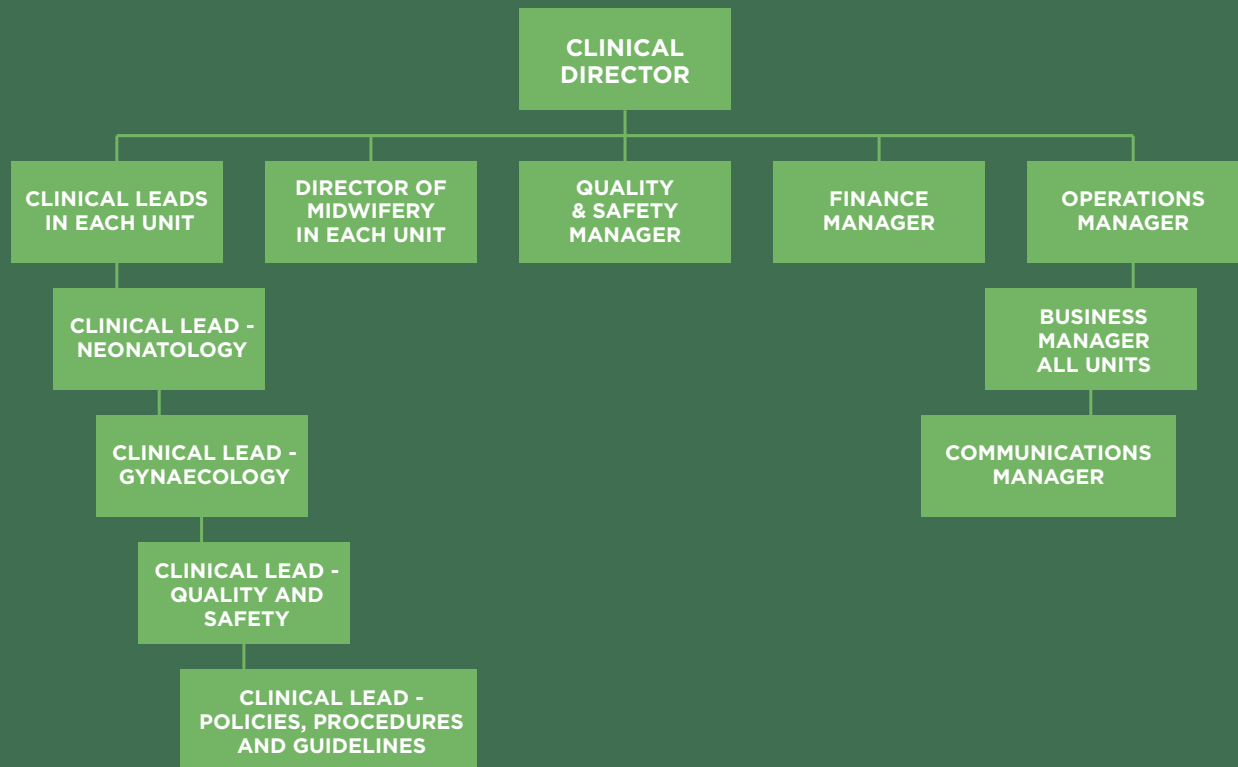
CLINICAL DIRECTOR

CLINICAL LEADS IN EACH UNIT

DIRECTOR OF MIDWIFERY IN EACH UNIT

QUALITY & SAFETY MANAGER

FINANCE MANAGER

OPERATIONS MANAGER

CLINICAL LEAD - NEONATOLOGY

CLINICAL LEAD - GYNAECOLOGY

CLINICAL LEAD - QUALITY AND SAFETY

CLINICAL LEAD - POLICIES, PROCEDURES AND GUIDELINES

BUSINESS MANAGER ALL UNITS

COMMUNICATIONS MANAGER